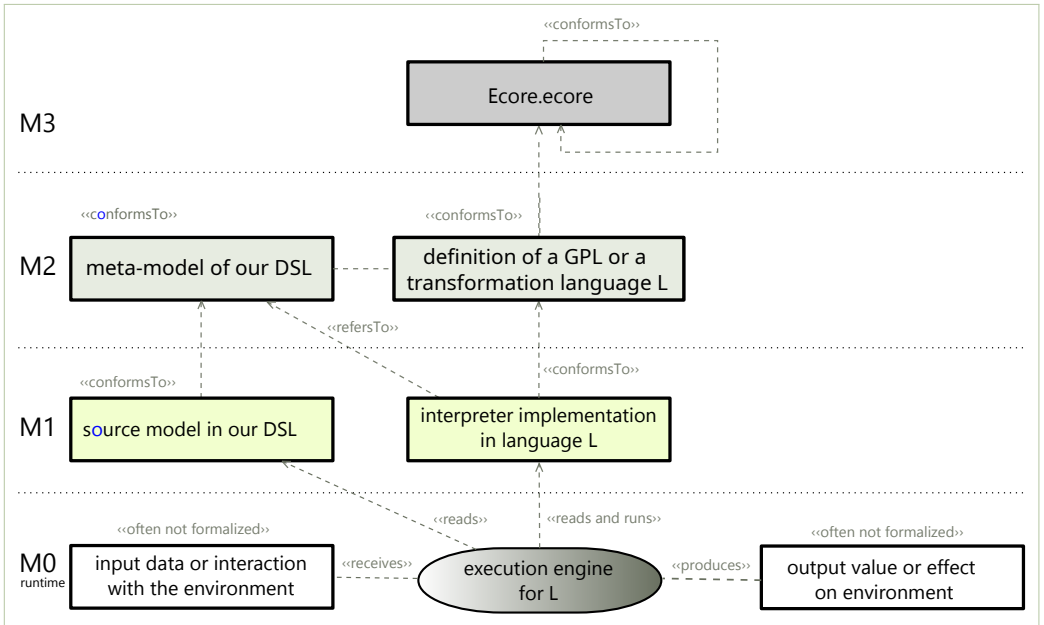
‹‹conformsTo››

Ecore.ecore

M3

‹‹conformsTo››

‹‹conformsTo››

M2

meta-model of our DSL

definition of a GPL or a transformation language L

‹‹refersTo››

‹‹conformsTo››

‹‹conformsTo››

M1

source model in our DSL

interpreter implementation in language L

‹‹reads››

‹‹reads and runs››

‹‹often not formalized››

‹‹often not formalized››

M0 runtime

input data or interaction with the environment

‹‹receives››

execution engine for L

‹‹produces››

output value or effect on environment